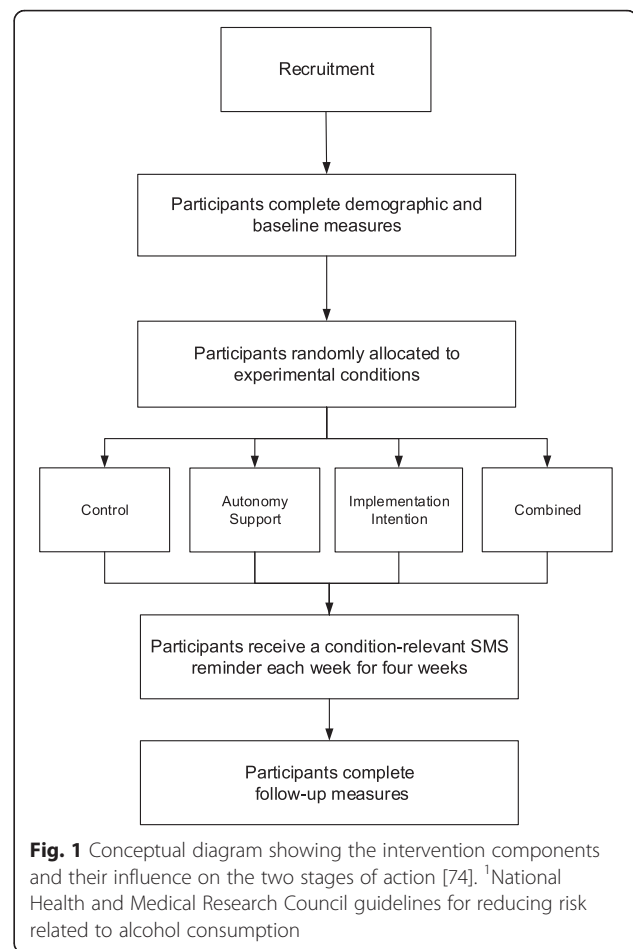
Recruitment

Participants complete demographic and baseline measures

Participants randomly allocated to experimental conditions

Control

Autonomy Support

Implementation Intention

Combined

Participants receive a condition-relevant SMS reminder each week for four weeks

Participants complete follow-up measures

**Fig. 1** Conceptual diagram showing the intervention components and their influence on the two stages of action [74]. $^1$National Health and Medical Research Council guidelines for reducing risk related to alcohol consumption